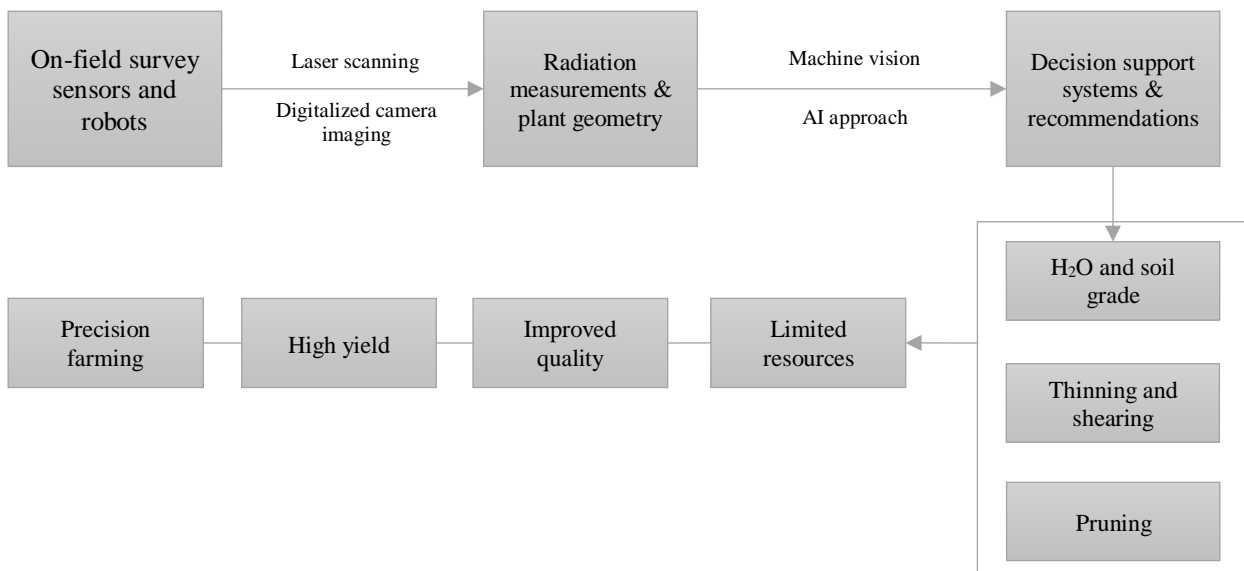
On-field survey sensors and robots

Laser scanning

Digitalized camera imaging

Radiation measurements & plant geometry

Machine vision

AI approach

Decision support systems & recommendations

$H_2O$ and soil grade

Thinning and shearing

Pruning

Limited resources

Improved quality

High yield

Precision farming